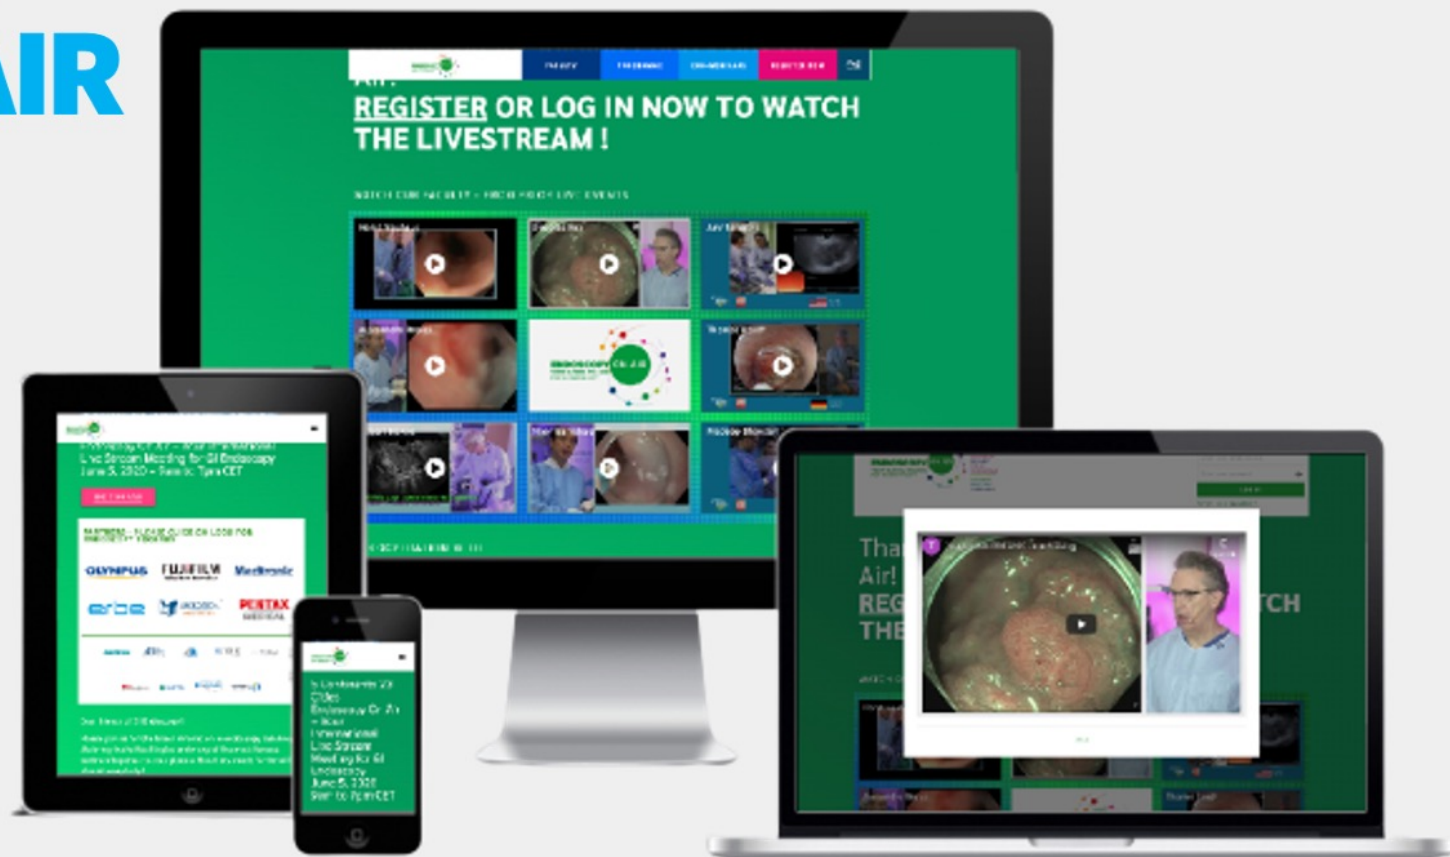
AIR

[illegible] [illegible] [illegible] REGISTER NOW

REGISTER OR LOG IN NOW TO WATCH THE LIVESTREAM !

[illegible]

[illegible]

Live Stream Meeting for GI Endoscopy June 5, 2020 – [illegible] 7pm CET

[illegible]

OLYMPUS FUJIFILM Medtronic
erbe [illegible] PENTAX MEDICAL

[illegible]

Endoscopy On Air
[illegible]
International Live Stream Meeting for GI Endoscopy June 5, 2020 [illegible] 7pm CET

Tha
Air!
REG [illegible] TCH
THE